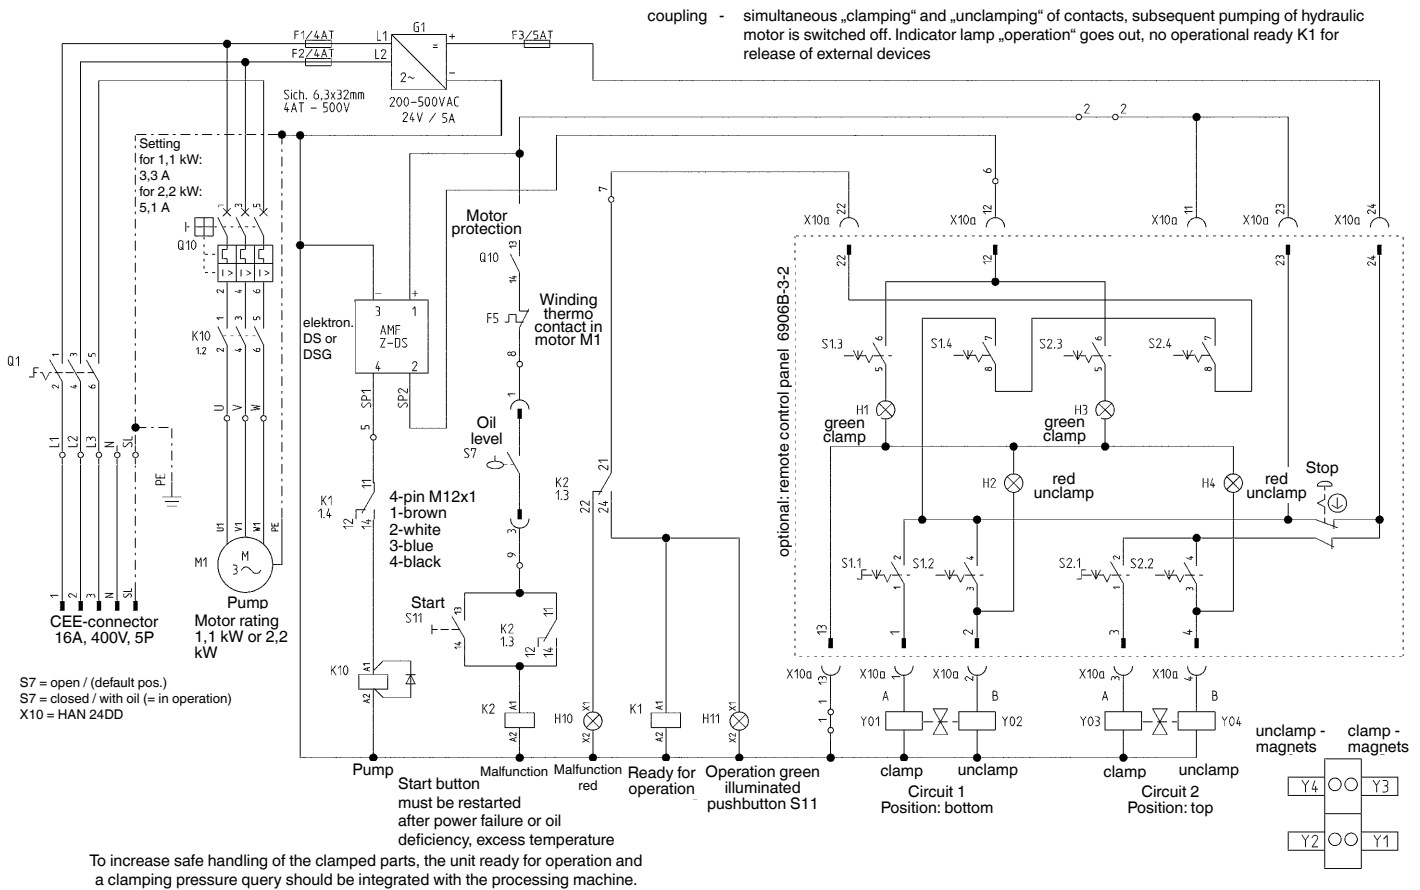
coupling - simultaneous „clamping“ and „unclamping“ of contacts, subsequent pumping of hydraulic motor is switched off. Indicator lamp „operation“ goes out, no operational ready K1 for release of external devices

F1 4AT
F2 4AT
L1
L2
G1
=
+
-
2~
F3 5AT
Sich. 6,3x32mm
4AT - 500V
200-500VAC
24V / 5A

Setting
for 1,1 kW:
3,3 A
for 2,2 kW:
5,1 A

Q10
1 3 5
2 4 6
K10
1.2
1 3 5
2 4 6
U V W
Q1
1 3 5
2 4 6
L1 L2 L3 N SL
PE
U1 V1 W1 PE
M1
M
3~
Pump
Motor rating
1,1 kW or 2,2 kW

1 2 3 N SL
CEE-connector
16A, 400V, 5P

S7 = open / (default pos.)
S7 = closed / with oil (= in operation)
X10 = HAN 24DD

elektron.
DS or
DSG
3 1
AMF
Z-DS
4 2
SP1 SP2
5
K1
1.4
11
12 14
4-pin M12x1
1-brown
2-white
3-blue
4-black
K10
A1
A2
Pump

Motor
protection
Q10
13
14
F5
Winding
thermo
contact in
motor M1
8
1
Oil
level
S7
3
9
Start
S11
13
14
K2
1.3
11
12 14
K2
A1
A2
Start button
must be restarted
after power failure or oil
deficiency, excess temperature
Malfunction

7
K2
1.3
21
22 24
X1
X2
H10
Malfunction
red
K1
A1
A2
Ready for
operation
X1
X2
H11
Operation green
illuminated
pushbutton S11

2 2
6
X10a 22
X10a 12
X10a 11
X10a 23
X10a 24
22 12 23 24
optional: remote control panel 6906B-3-2
S1.3
6
5
S1.4
7
8
S2.3
6
5
S2.4
7
8
H1
green
clamp
H3
green
clamp
H2
red
unclamp
H4
red
unclamp
Stop
S1.1
2
1
S1.2
4
3
S2.1
2
1
S2.2
4
3
13 1 2 3 4
X10a 13
X10a 1
X10a 2
X10a 3
X10a 4
A B
Y01 Y02
A B
Y03 Y04
clamp unclamp
Circuit 1
Position: bottom
clamp unclamp
Circuit 2
Position: top

unclamp - magnets
clamp - magnets
Y4 Y3
Y2 Y1

To increase safe handling of the clamped parts, the unit ready for operation and a clamping pressure query should be integrated with the processing machine.